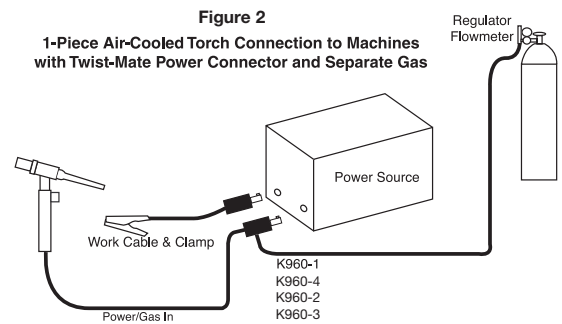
Figure 2

1-Piece Air-Cooled Torch Connection to Machines with Twist-Mate Power Connector and Separate Gas

Regulator Flowmeter

Power Source

Work Cable & Clamp

K960-1
K960-4
K960-2
K960-3

Power/Gas In